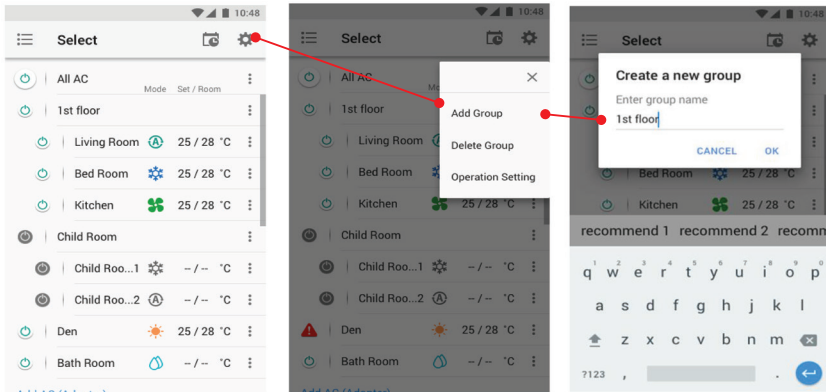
10:48

Select

All AC

Mode Set / Room

1st floor

Living Room 25 / 28 °C

Bed Room 25 / 28 °C

Kitchen 25 / 28 °C

Child Room

Child Roo...1 -- / -- °C

Child Roo...2 -- / -- °C

Den 25 / 28 °C

Bath Room -- / -- °C

10:48

Select

All AC

1st floor

Living Room

Bed Room

Kitchen 25 / -- °C

Child Room

Child Roo...1 -- / -- °C

Child Roo...2 -- / -- °C

Den -- / -- °C

Bath Room -- / -- °C

Add Group

Delete Group

Operation Setting

10:48

Select

Create a new group

Enter group name

1st floor

CANCEL OK

Bed Room

Kitchen

recommend 1 recommend 2 recomme

q w e r t y u i o p

a s d f g h j k l

z x c v b n m

?123 , .